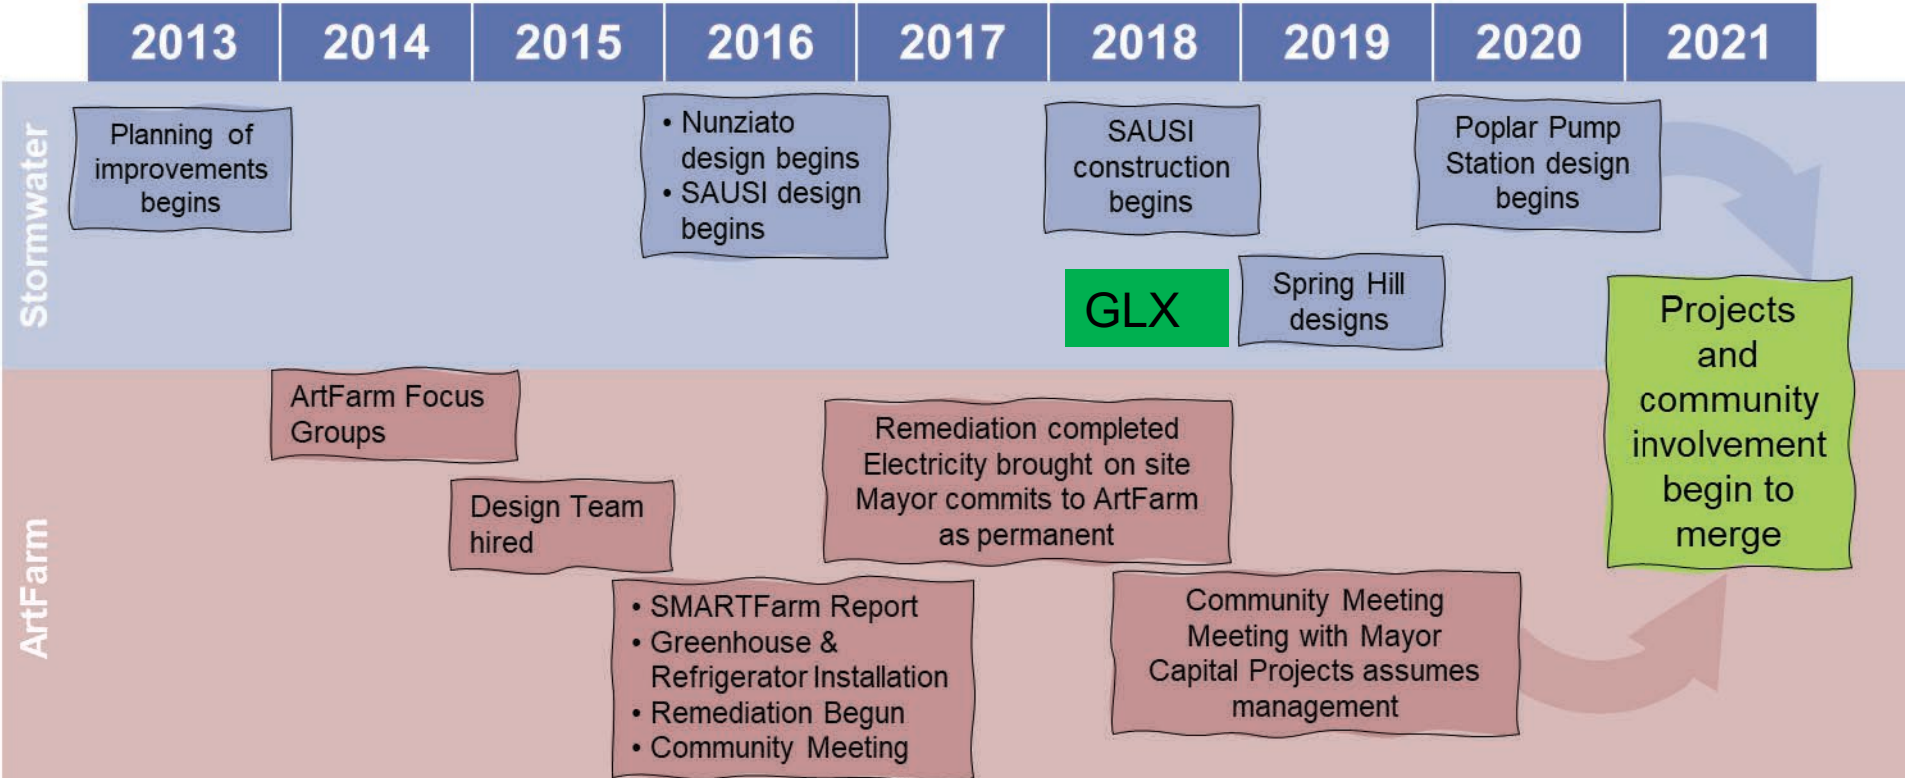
| 2013 | 2014 | 2015 | 2016 | 2017 | 2018 | 2019 | 2020 | 2021 |
|---|---|---|---|---|---|---|---|---|

Stormwater

Planning of improvements begins

• Nunziato design begins
• SAUSI design begins

SAUSI construction begins

Poplar Pump Station design begins

GLX

Spring Hill designs

Projects and community involvement begin to merge

ArtFarm

ArtFarm Focus Groups

Design Team hired

Remediation completed
Electricity brought on site
Mayor commits to ArtFarm as permanent

• SMARTFarm Report
• Greenhouse & Refrigerator Installation
• Remediation Begun
• Community Meeting

Community Meeting
Meeting with Mayor
Capital Projects assumes management